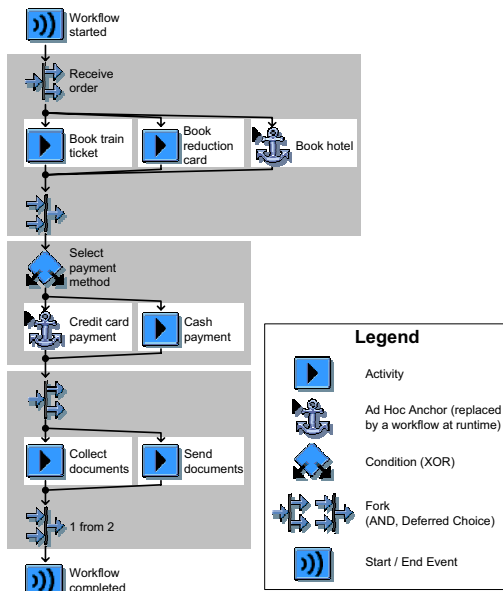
Workflow started

Receive order

Book train ticket

Book reduction card

Book hotel

Select payment method

Credit card payment

Cash payment

Collect documents

Send documents

1 from 2

Workflow completed

Legend

Activity

Ad Hoc Anchor (replaced by a workflow at runtime)

Condition (XOR)

Fork (AND, Deferred Choice)

Start / End Event